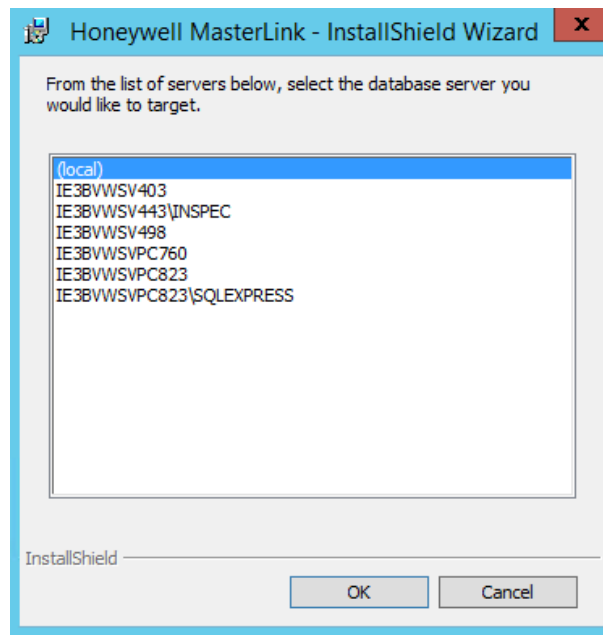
Honeywell MasterLink - InstallShield Wizard

From the list of servers below, select the database server you would like to target.

(local)
IE3BVWSV403
IE3BVWSV443\INSPEC
IE3BVWSV498
IE3BVWSVPC760
IE3BVWSVPC823
IE3BVWSVPC823\SQLEXPRESS

InstallShield

OK
Cancel